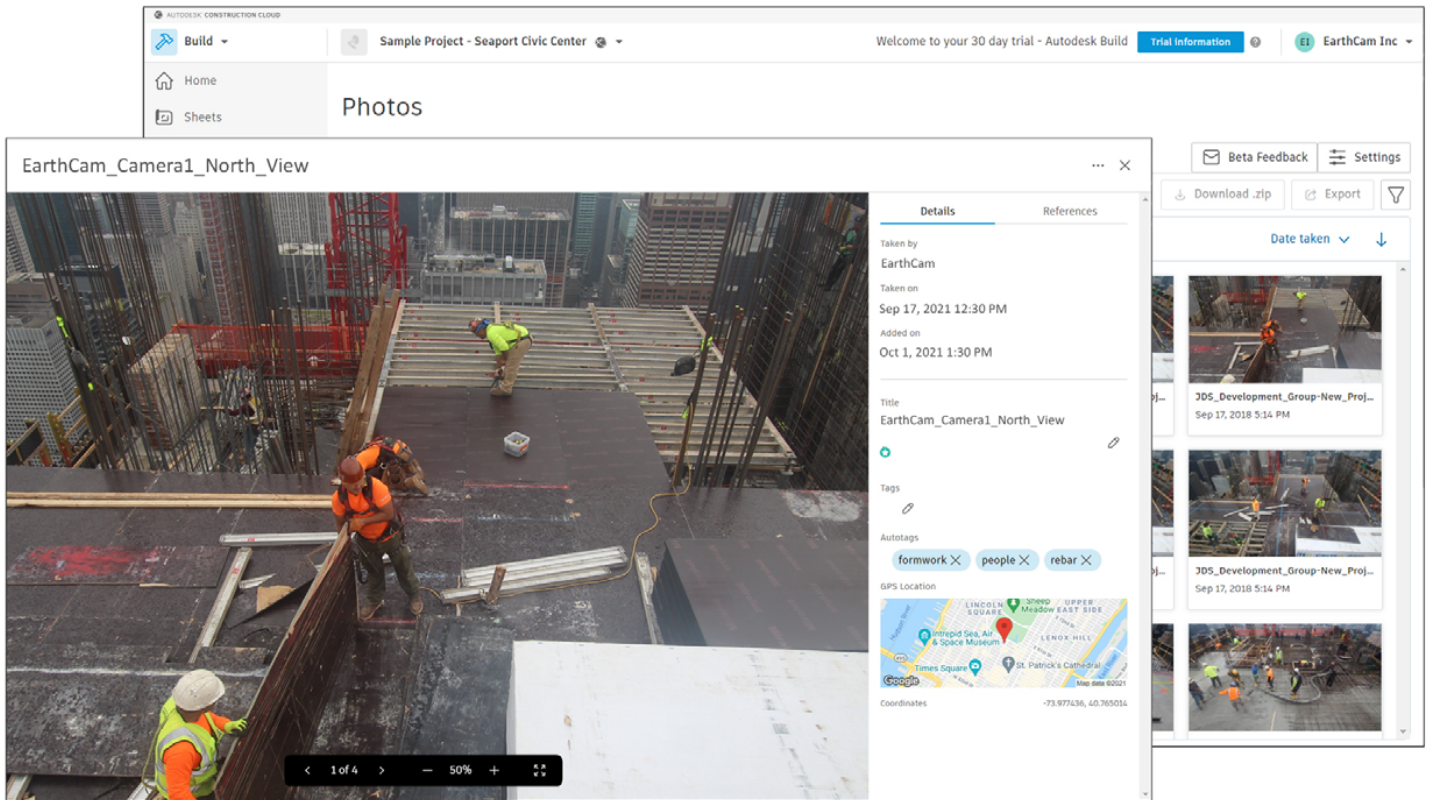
AUTODESK CONSTRUCTION CLOUD

Build

Sample Project - Seaport Civic Center

Welcome to your 30 day trial - Autodesk Build

Trial Information

EI EarthCam Inc

Home

Sheets

Photos

Beta Feedback

Settings

Download .zip

Export

Date taken

JDS_Development_Group-New_Proj...
Sep 17, 2018 5:14 PM

JDS_Development_Group-New_Proj...
Sep 17, 2018 5:14 PM

EarthCam_Camera1_North_View

Details

References

Taken by
EarthCam

Taken on
Sep 17, 2021 12:30 PM

Added on
Oct 1, 2021 1:30 PM

Title
EarthCam_Camera1_North_View

Tags

Autotags
formwork
people
rebar

GPS Location

LINCOLN SQUARE
UPPER EAST SIDE
Sheep Meadow
LENOX HILL
Intrepid Sea, Air & Space Museum
Times Square
St. Patrick's Cathedral
Google
Map data ©2021

Coordinates
-73.977436, 40.765014

1 of 4

50%